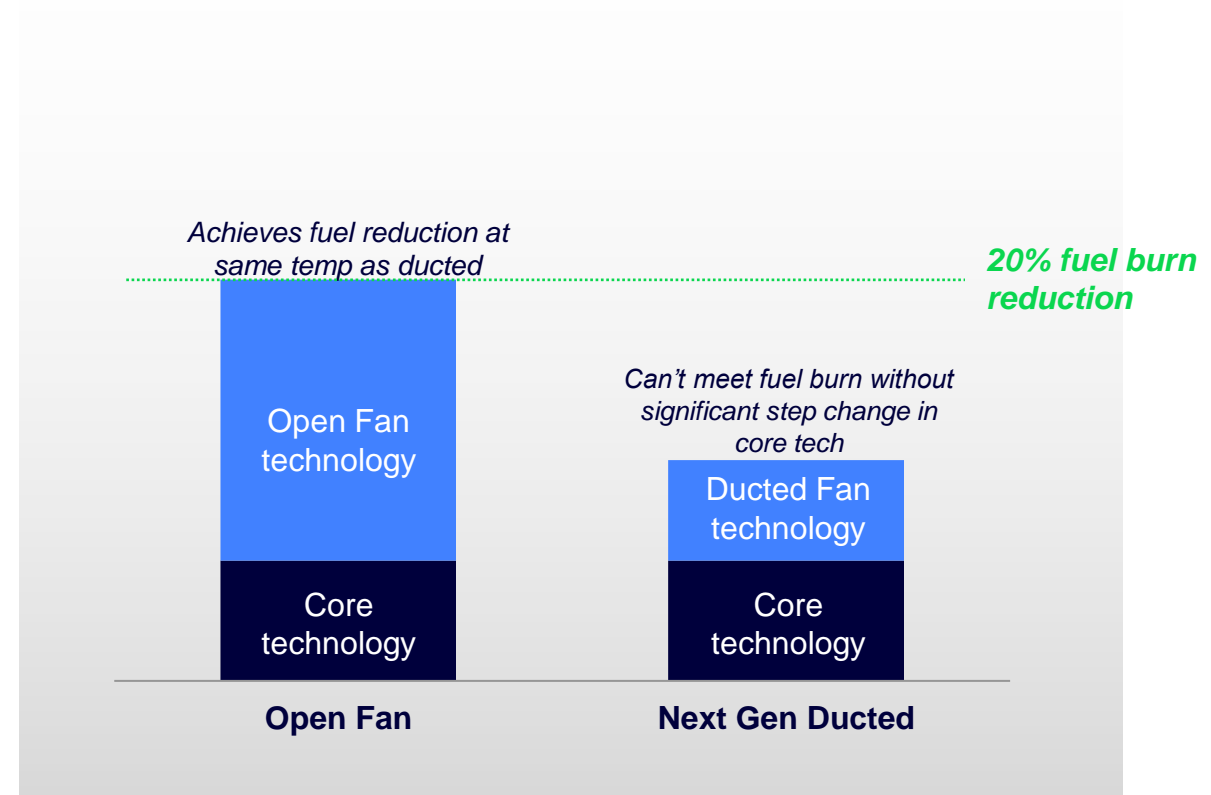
Achieves fuel reduction at same temp as ducted

20% fuel burn reduction

Can't meet fuel burn without significant step change in core tech

Open Fan technology

Core technology

Ducted Fan technology

Core technology

Open Fan

Next Gen Ducted